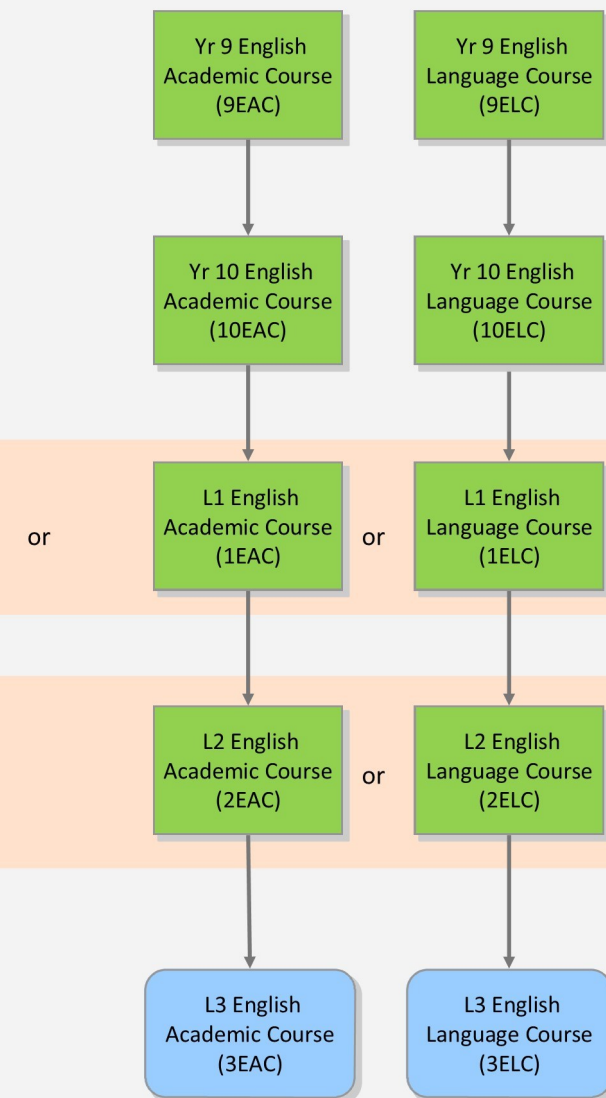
Yr 9 English Academic Course (9EAC)

Yr 9 English Language Course (9ELC)

Yr 10 English Academic Course (10EAC)

Yr 10 English Language Course (10ELC)

or

L1 English Academic Course (1EAC)

or

L1 English Language Course (1ELC)

L2 English Academic Course (2EAC)

or

L2 English Language Course (2ELC)

L3 English Academic Course (3EAC)

L3 English Language Course (3ELC)